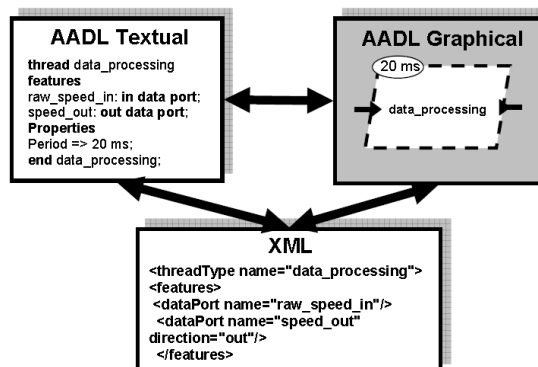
AADL Textual

thread data_processing
features
raw_speed_in: in data port;
speed_out: out data port;
Properties
Period => 20 ms;
end data_processing;

AADL Graphical

20 ms

data_processing

XML

<threadType name="data_processing">
<features>
<dataPort name="raw_speed_in"/>
<dataPort name="speed_out"
direction="out"/>
</features>